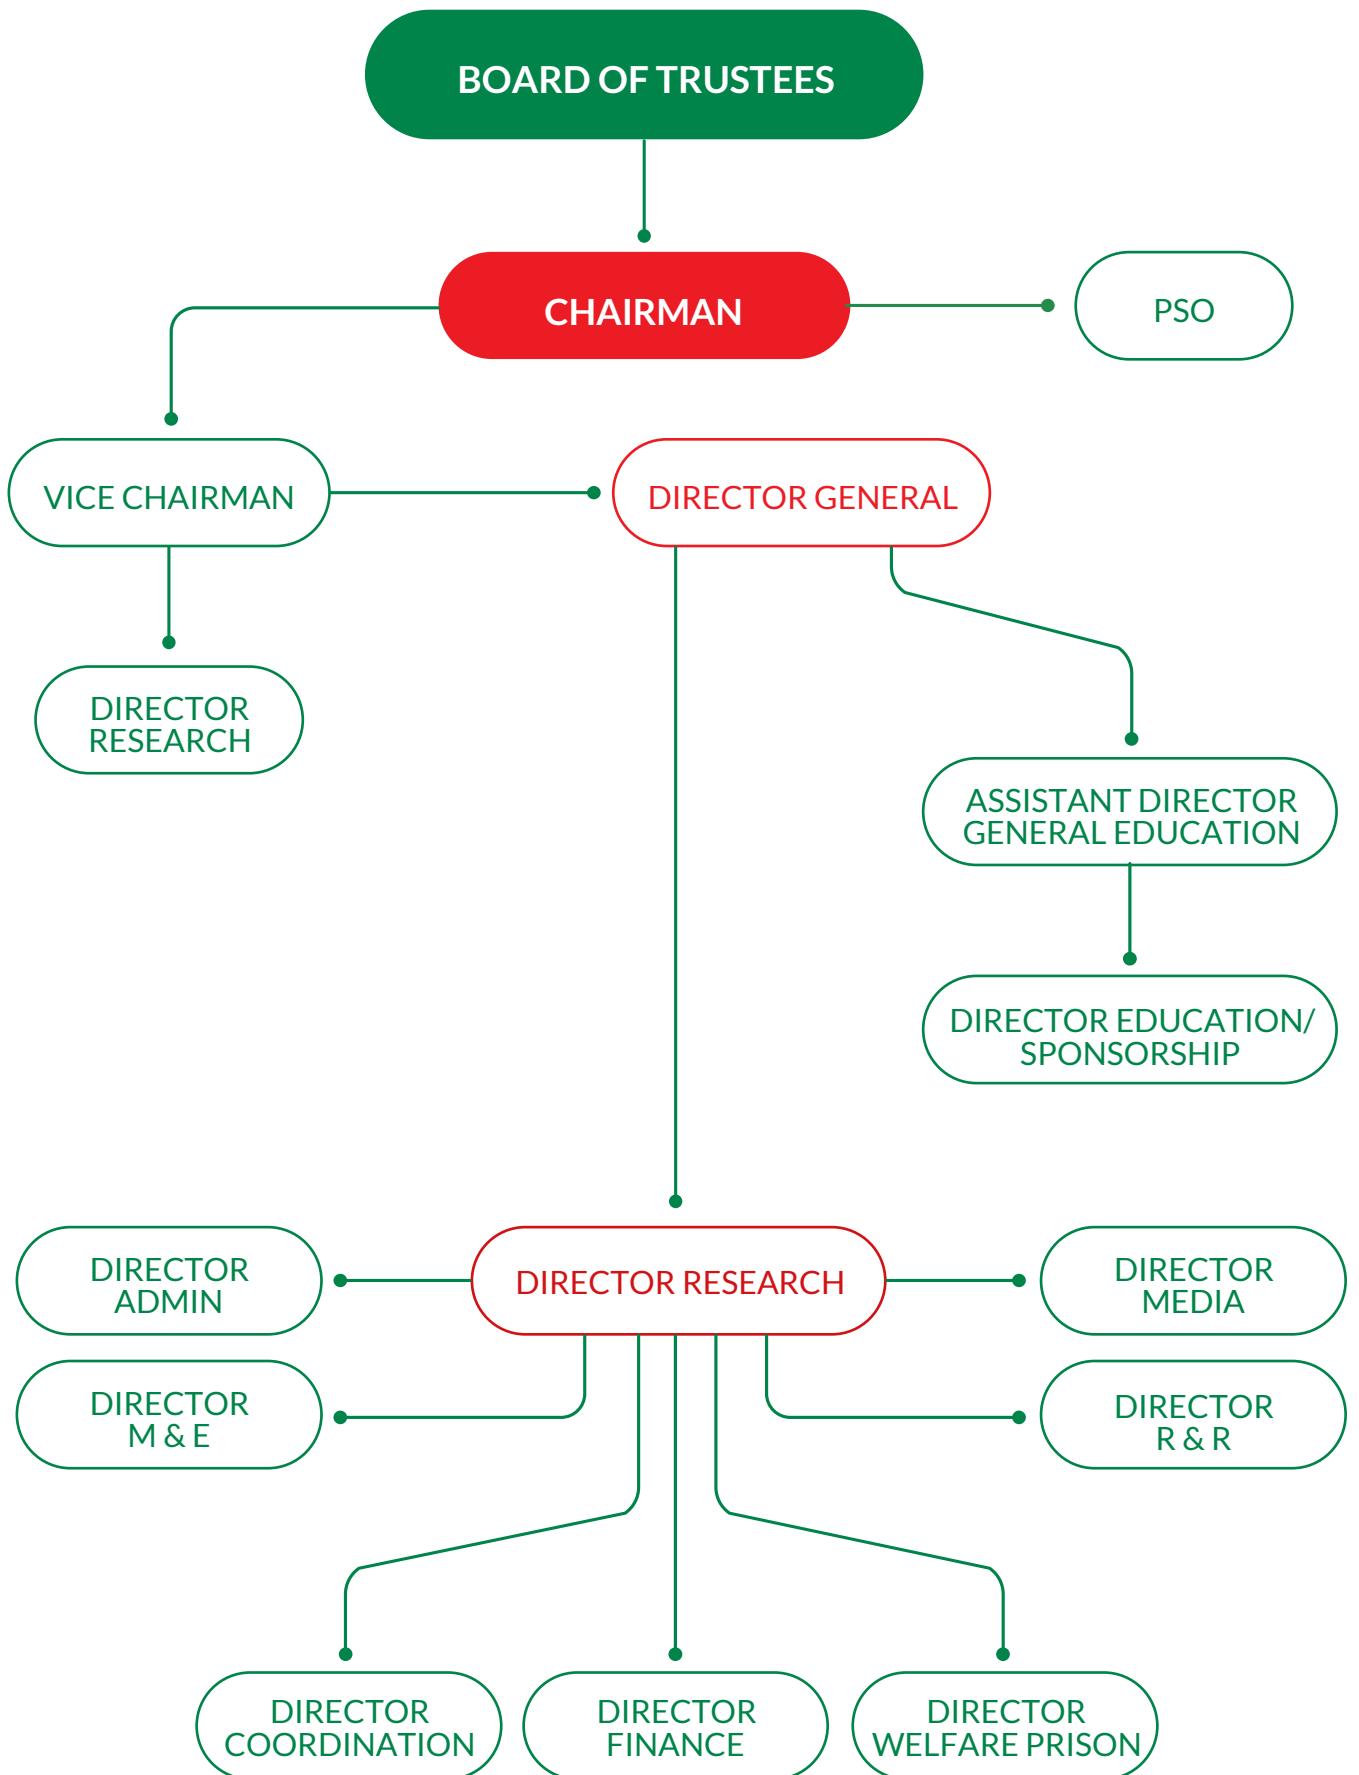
BOARD OF TRUSTEES

CHAIRMAN

PSO

VICE CHAIRMAN

DIRECTOR GENERAL

DIRECTOR RESEARCH

ASSISTANT DIRECTOR GENERAL EDUCATION

DIRECTOR EDUCATION/ SPONSORSHIP

DIRECTOR ADMIN

DIRECTOR RESEARCH

DIRECTOR MEDIA

DIRECTOR M & E

DIRECTOR R & R

DIRECTOR COORDINATION

DIRECTOR FINANCE

DIRECTOR WELFARE PRISON